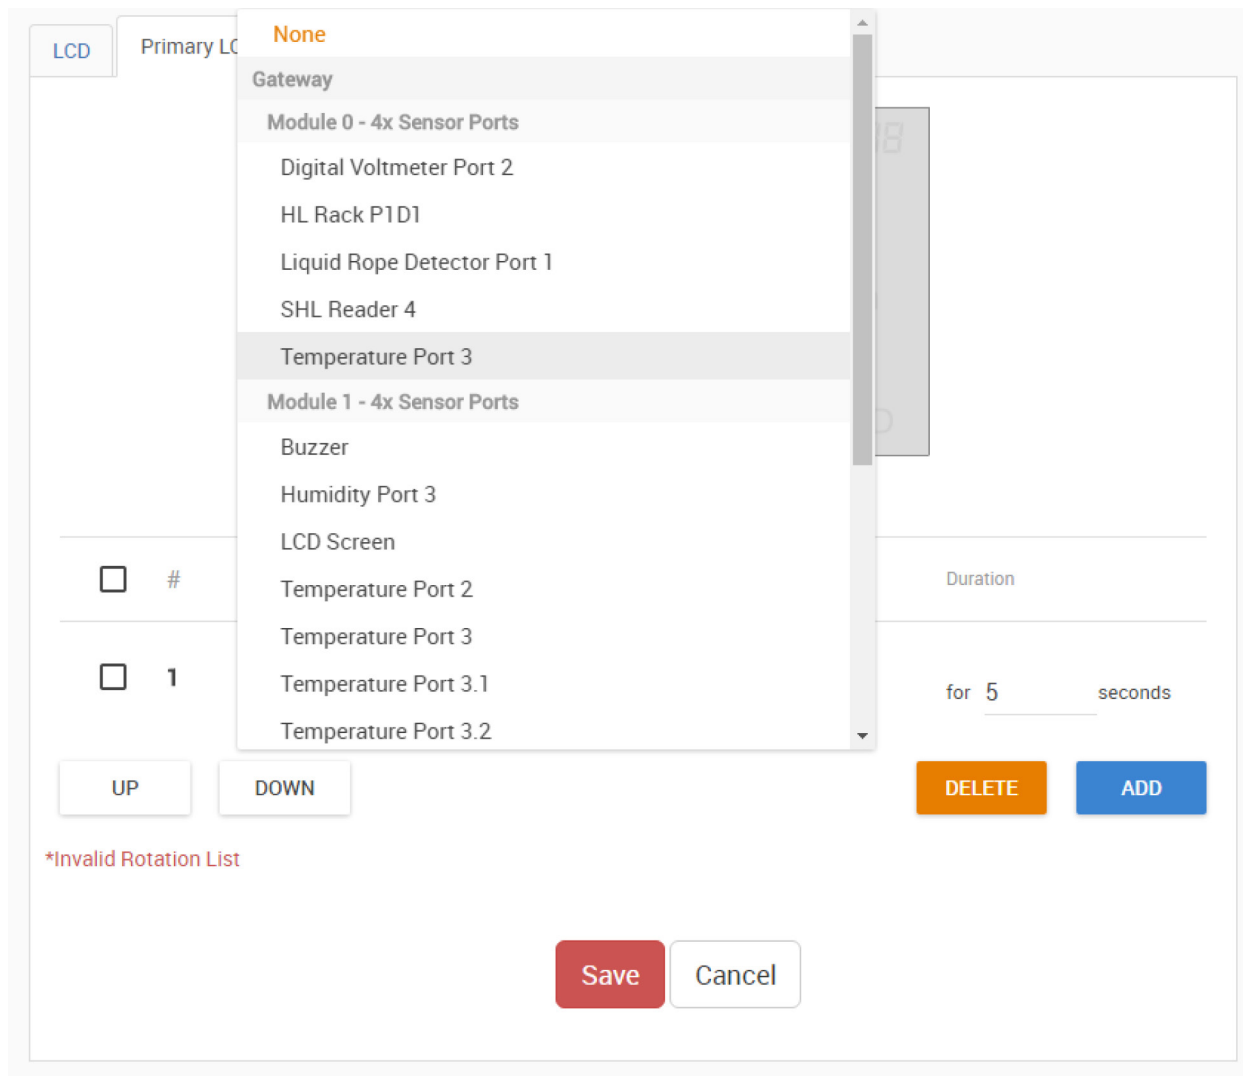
LCD
Primary L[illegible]

None
Gateway
Module 0 - 4x Sensor Ports
Digital Voltmeter Port 2
HL Rack P1D1
Liquid Rope Detector Port 1
SHL Reader 4
Temperature Port 3
Module 1 - 4x Sensor Ports
Buzzer
Humidity Port 3
LCD Screen
Temperature Port 2
Temperature Port 3
Temperature Port 3.1
Temperature Port 3.2

#
Duration
1
for 5 seconds

UP
DOWN
DELETE
ADD

*Invalid Rotation List

Save
Cancel